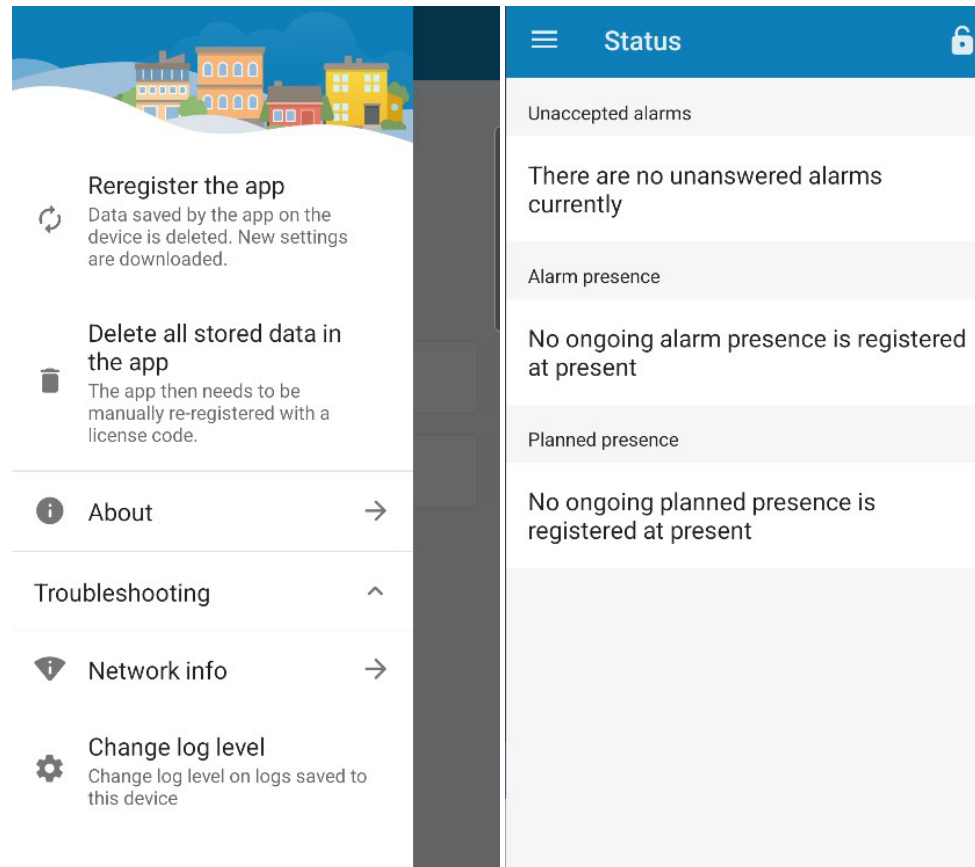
Reregister the app
Data saved by the app on the device is deleted. New settings are downloaded.

Delete all stored data in the app
The app then needs to be manually re-registered with a license code.

About

Troubleshooting

Network info

Change log level
Change log level on logs saved to this device

Status

Unaccepted alarms

There are no unanswered alarms currently

Alarm presence

No ongoing alarm presence is registered at present

Planned presence

No ongoing planned presence is registered at present